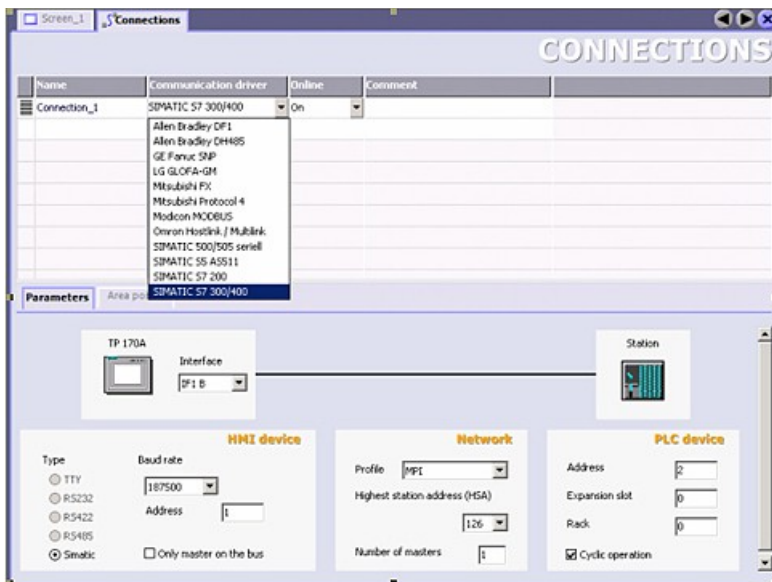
Screen_1 Connections

CONNECTIONS

| Name | Communication driver | Online | Comment |
|---|---|---|---|
| Connection_1 | SIMATIC S7 300/400 | On | |

Allen Bradley DF1
Allen Bradley DH485
GE Fanuc SNP
LG GLOFA-GM
Mitsubishi FX
Mitsubishi Protocol 4
Modicon MODBUS
Omron Hostlink / Multilink
SIMATIC 500/505 seriell
SIMATIC S5 AS511
SIMATIC S7 200
SIMATIC S7 300/400

Parameters Area po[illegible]

TP 170A
Interface
IF1 B

Station

HMI device
Type
TTY
RS232
RS422
RS485
Simatic
Baud rate
187500
Address 1
Only master on the bus

Network
Profile MPI
Highest station address (HSA)
126
Number of masters 1

PLC device
Address 2
Expansion slot 0
Rack 0
Cyclic operation